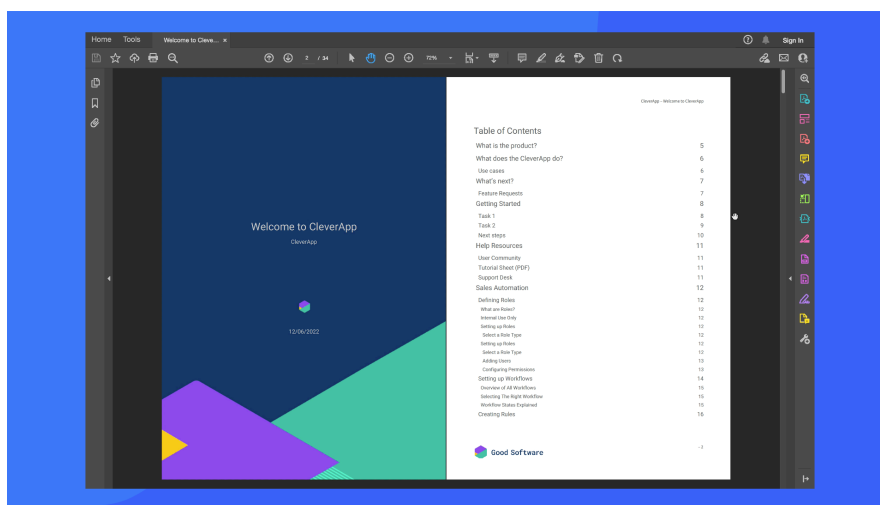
Home Tools Welcome to Clever... ×

Sign In

2 / 34 72%

Welcome to CleverApp

CleverApp

12/06/2022

CleverApp - Welcome to CleverApp

Table of Contents

| | |
|---|---|
| What is the product? | 5 |
| What does the CleverApp do? | 6 |
| Use cases | 6 |
| What's next? | 7 |
| Feature Requests | 7 |
| Getting Started | 8 |
| Task 1 | 8 |
| Task 2 | 9 |
| Next steps | 10 |
| Help Resources | 11 |
| User Community | 11 |
| Tutorial Sheet (PDF) | 11 |
| Support Desk | 11 |
| Sales Automation | 12 |
| Defining Roles | 12 |
| What are Roles? | 12 |
| Internal Use Only | 12 |
| Setting up Roles | 12 |
| Select a Role Type | 12 |
| Setting up Roles | 12 |
| Select a Role Type | 12 |
| Adding Users | 13 |
| Configuring Permissions | 13 |
| Setting up Workflows | 14 |
| Overview of All Workflows | 15 |
| Selecting The Right Workflow | 15 |
| Workflow States Explained | 15 |
| Creating Rules | 16 |

Good Software

- 2